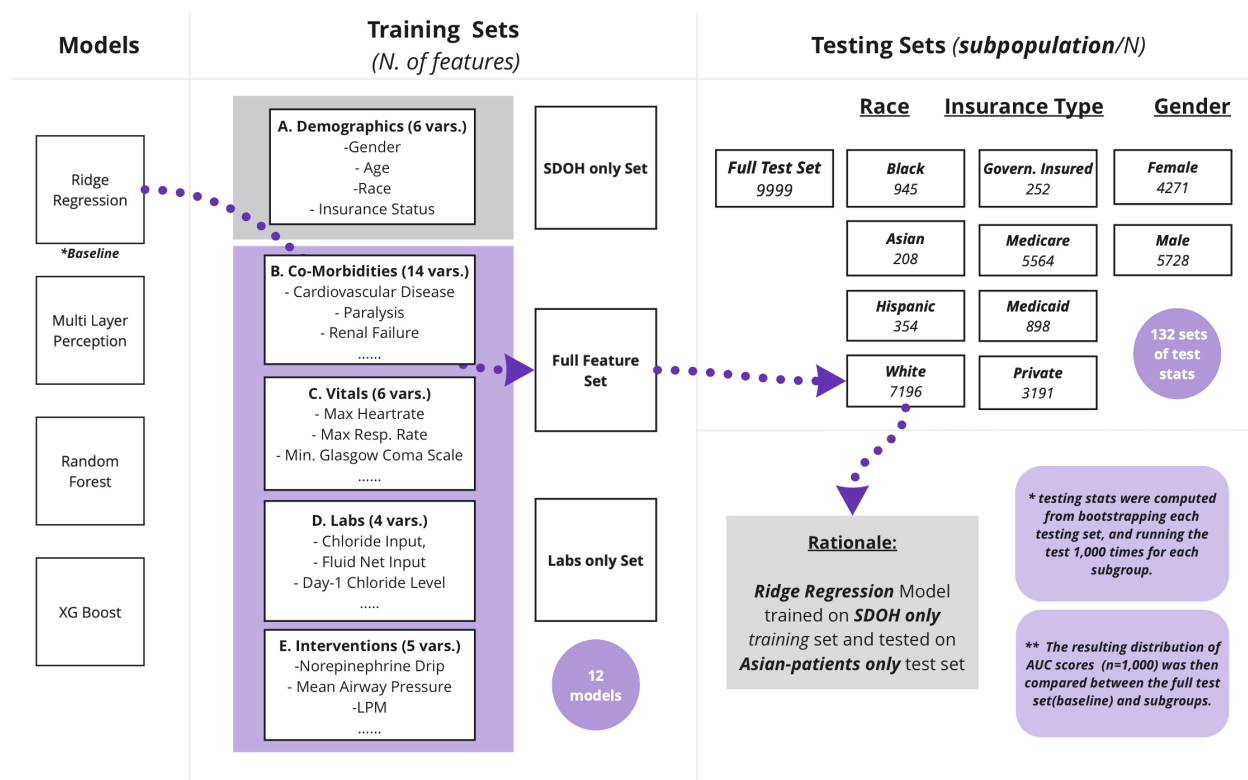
Models

Training Sets
(N. of features)

Testing Sets (subpopulation/N)

Ridge Regression
*Baseline

Multi Layer Perception

Random Forest

XG Boost

A. Demographics (6 vars.)
-Gender
- Age
-Race
- Insurance Status

SDOH only Set

B. Co-Morbidities (14 vars.)
- Cardiovascular Disease
- Paralysis
- Renal Failure
......

Full Feature Set

C. Vitals (6 vars.)
- Max Heartrate
- Max Resp. Rate
- Min. Glasgow Coma Scale
......

D. Labs (4 vars.)
- Chloride Input,
- Fluid Net Input
- Day-1 Chloride Level
.....

Labs only Set

E. Interventions (5 vars.)
-Norepinephrine Drip
- Mean Airway Pressure
-LPM
......

12 models

Race

Insurance Type

Gender

Full Test Set
9999

Black
945

Asian
208

Hispanic
354

White
7196

Govern. Insured
252

Medicare
5564

Medicaid
898

Private
3191

Female
4271

Male
5728

132 sets of test stats

Rationale:

Ridge Regression Model trained on SDOH only training set and tested on Asian-patients only test set

* testing stats were computed from bootstrapping each testing set, and running the test 1,000 times for each subgroup.

** The resulting distribution of AUC scores (n=1,000) was then compared between the full test set(baseline) and subgroups.